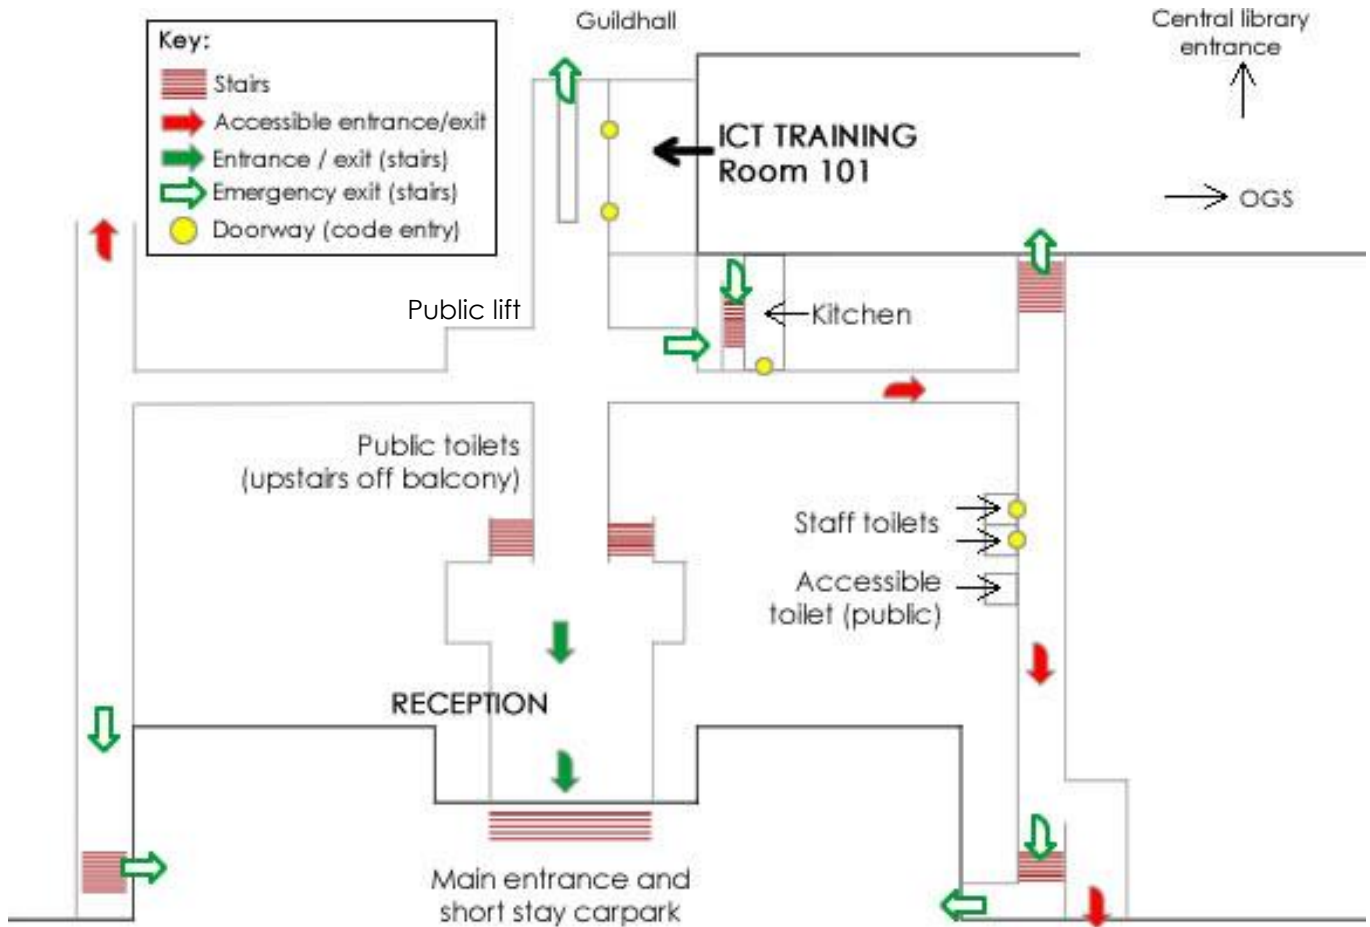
Key:
Stairs
Accessible entrance/exit
Entrance / exit (stairs)
Emergency exit (stairs)
Doorway (code entry)

Guildhall

Central library entrance

ICT TRAINING
Room 101

OGS

Public lift

Kitchen

Public toilets (upstairs off balcony)

Staff toilets

Accessible toilet (public)

RECEPTION

Main entrance and short stay carpark